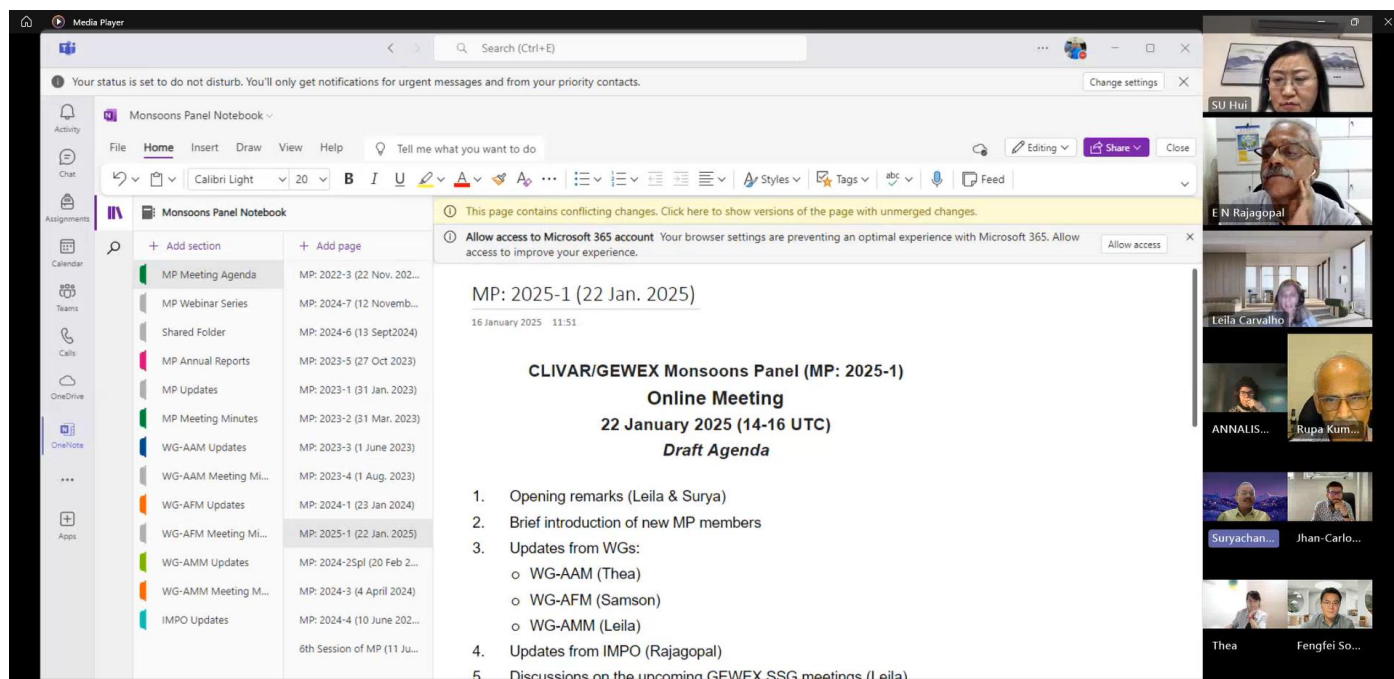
Media Player

Search (Ctrl+E)

Your status is set to do not disturb. You'll only get notifications for urgent messages and from your priority contacts.

Change settings

Activity

Chat

Assignments

Calendar

Teams

Calls

OneDrive

OneNote

...

Apps

Monsoons Panel Notebook

File Home Insert Draw View Help Tell me what you want to do

Editing Share Close

Calibri Light 20 B I U Styles Tags Feed

Monsoons Panel Notebook

This page contains conflicting changes. Click here to show versions of the page with unmerged changes.

Allow access to Microsoft 365 account Your browser settings are preventing an optimal experience with Microsoft 365. Allow access to improve your experience.

Allow access

+ Add section

+ Add page

MP Meeting Agenda
MP Webinar Series
Shared Folder
MP Annual Reports
MP Updates
MP Meeting Minutes
WG-AAM Updates
WG-AAM Meeting Mi...
WG-AFM Updates
WG-AFM Meeting Mi...
WG-AMM Updates
WG-AMM Meeting M...
IMPO Updates

MP: 2022-3 (22 Nov. 202...
MP: 2024-7 (12 Novemb...
MP: 2024-6 (13 Sept2024)
MP: 2023-5 (27 Oct 2023)
MP: 2023-1 (31 Jan. 2023)
MP: 2023-2 (31 Mar. 2023)
MP: 2023-3 (1 June 2023)
MP: 2023-4 (1 Aug. 2023)
MP: 2024-1 (23 Jan 2024)
MP: 2025-1 (22 Jan. 2025)
MP: 2024-2Spl (20 Feb 2...
MP: 2024-3 (4 April 2024)
MP: 2024-4 (10 June 202...
6th Session of MP (11 Ju...

MP: 2025-1 (22 Jan. 2025)

16 January 2025 11:51

CLIVAR/GEWEX Monsoons Panel (MP: 2025-1)
Online Meeting
22 January 2025 (14-16 UTC)
Draft Agenda

1. Opening remarks (Leila & Surya)
2. Brief introduction of new MP members
3. Updates from WGs:
o WG-AAM (Thea)
o WG-AFM (Samson)
o WG-AMM (Leila)
4. Updates from IMPO (Rajagopal)
5. Discussions on the upcoming GEWEX SSG meetings (Leila)

SU Hui
E N Rajagopal
Leila Carvalho
ANNALIS...
Rupa Kum...
Suryachan...
Jhan-Carlo...
Thea
Fengfei So...